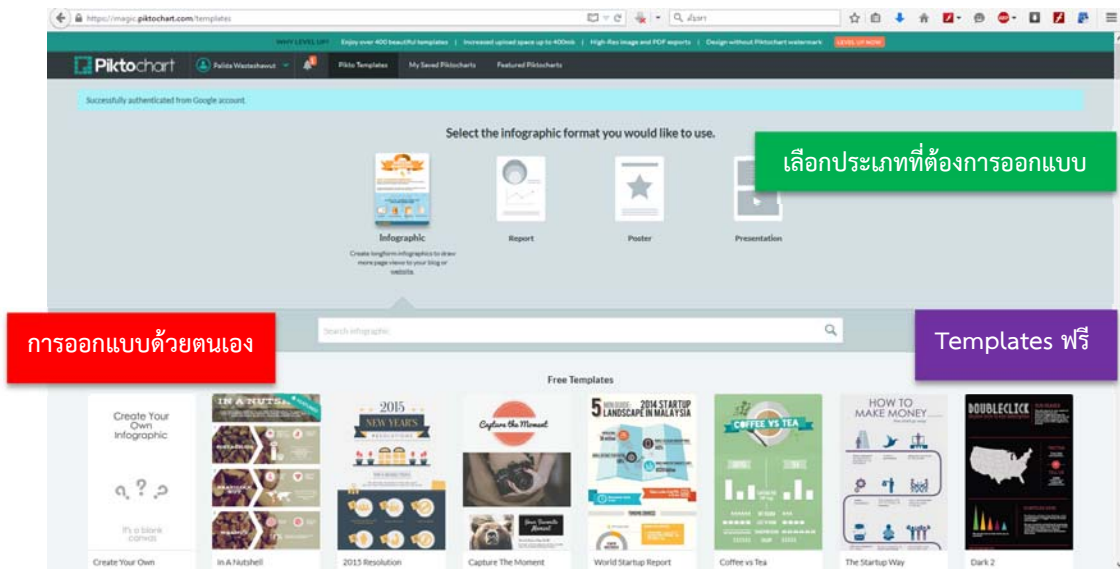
https://magic.piktochart.com/templates

WHY LEVEL UP? Enjoy over 400 beautiful templates | Increased upload space up to 400mb | High-Res image and PDF exports | Design without Piktochart watermark LEVEL UP NOW

Piktochart Palida Wasteshawut Pikto Templates My Saved Piktocharts Featured Piktocharts

Successfully authenticated from Google account.

Select the infographic format you would like to use.

เลือกประเภทที่ต้องการออกแบบ

Infographic
Create longform infographics to draw more page views to your blog or website.

Report

Poster

Presentation

การออกแบบด้วยตนเอง

Search infographic

Templates ฟรี

Free Templates

Create Your Own Infographic
It's a blank canvas
Create Your Own

IN A NUTSHELL
In A Nutshell

2015 NEW YEAR'S
2015 Resolution

Capture the Moment
Capture The Moment

5 2014 STARTUP LANDSCAPE IN MALAYSIA
World Startup Report

COFFEE VS TEA
Coffee vs Tea

HOW TO MAKE MONEY
The Startup Way

DOUBLECLICK
Dark 2